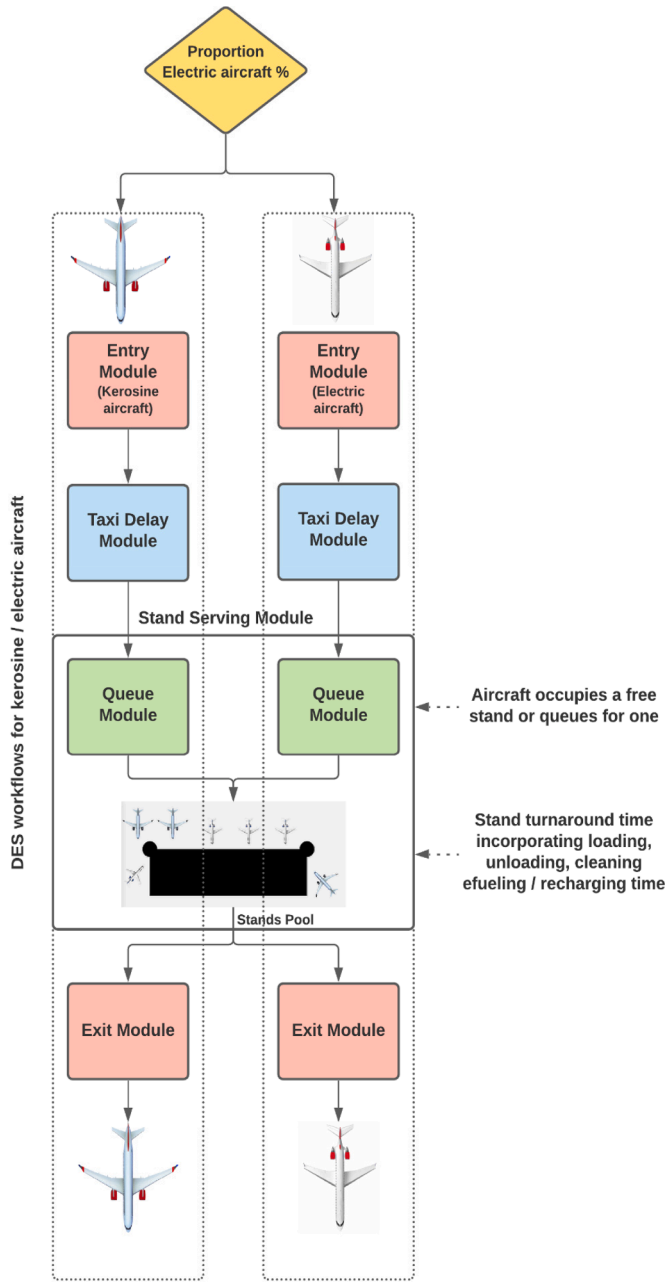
Proportion Electric aircraft %

DES workflows for kerosine / electric aircraft

Entry Module (Kerosine aircraft)

Entry Module (Electric aircraft)

Taxi Delay Module

Taxi Delay Module

Stand Serving Module

Queue Module

Queue Module

Aircraft occupies a free stand or queues for one

Stand turnaround time incorporating loading, unloading, cleaning efueling / recharging time

Stands Pool

Exit Module

Exit Module